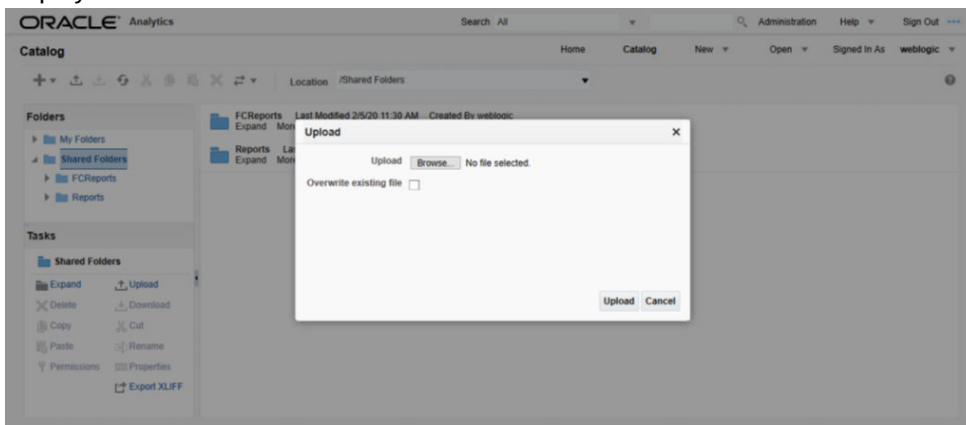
ORACLE Analytics

Search All

Administration Help Sign Out

Catalog

Home Catalog New Open Signed In As weblogic

Location /Shared Folders

Folders

My Folders

Shared Folders

FCReports

Reports

Tasks

Shared Folders

Expand Upload

Delete Download

Copy Cut

Paste Rename

Permissions Properties

Export XLIFF

FCReports Last Modified 2/5/20 11:30 AM Created By weblogic
Expand Mor

Reports La
Expand Mor

Upload

Upload Browse... No file selected.

Overwrite existing file

Upload Cancel